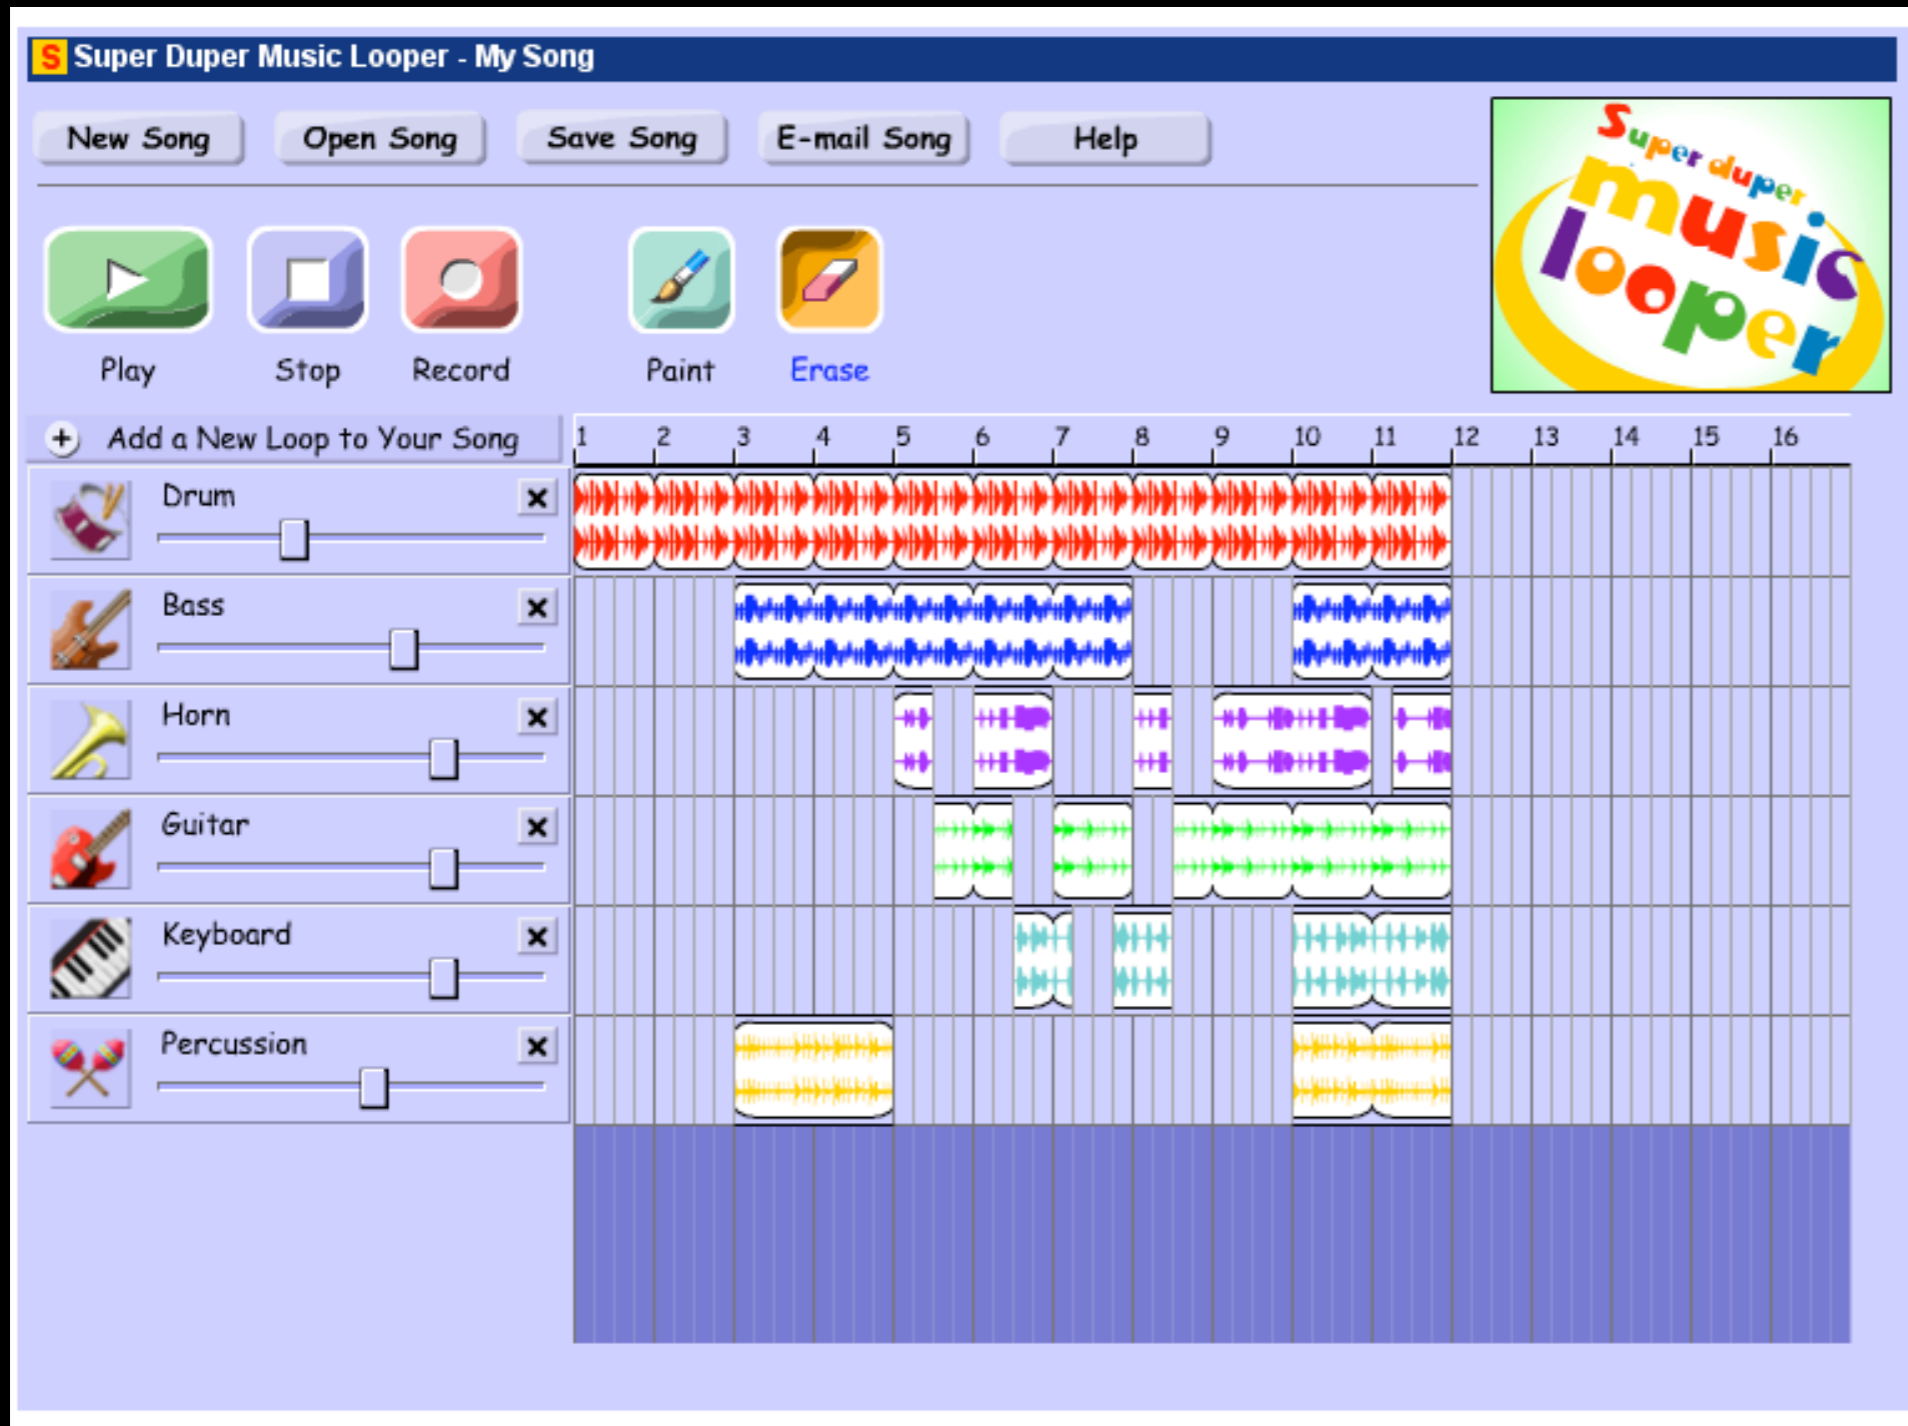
S Super Duper Music Looper - My Song

New Song | Open Song | Save Song | E-mail Song | Help

Super duper music looper

Play Stop Record Paint Erase

+ Add a New Loop to Your Song

1 2 3 4 5 6 7 8 9 10 11 12 13 14 15 16

Drum ×

Bass ×

Horn ×

Guitar ×

Keyboard ×

Percussion ×